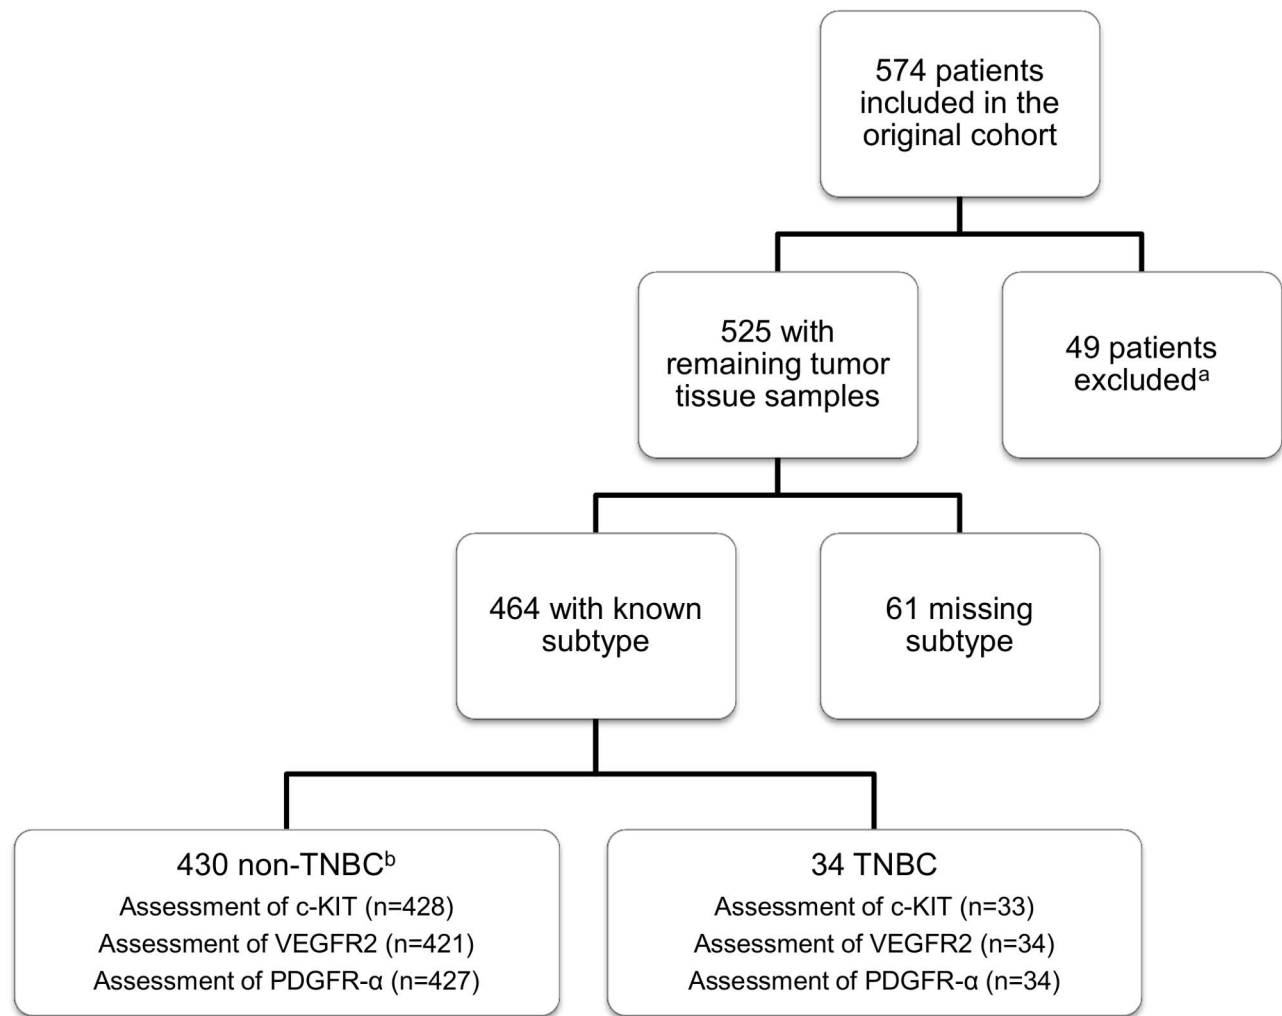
574 patients included in the original cohort

525 with remaining tumor tissue samples

49 patients excluded$^a$

464 with known subtype

61 missing subtype

430 non-TNBC$^b$
Assessment of c-KIT (n=428)
Assessment of VEGFR2 (n=421)
Assessment of PDGFR-α (n=427)

34 TNBC
Assessment of c-KIT (n=33)
Assessment of VEGFR2 (n=34)
Assessment of PDGFR-α (n=34)